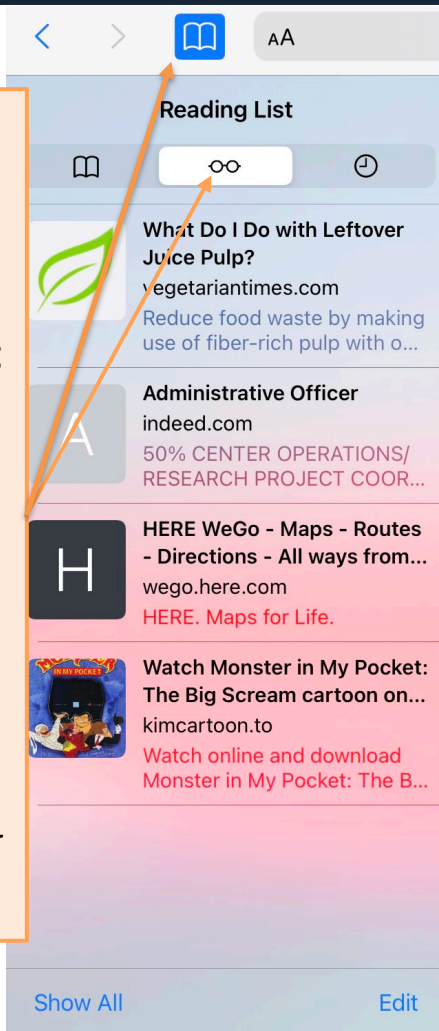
AA

Reading List

What Do I Do with Leftover Juice Pulp?
vegetariantimes.com
Reduce food waste by making use of fiber-rich pulp with o...

A

Administrative Officer
indeed.com
50% CENTER OPERATIONS/ RESEARCH PROJECT COOR...

H

HERE WeGo - Maps - Routes - Directions - All ways from...
wego.here.com
HERE. Maps for Life.

IN MY POCKET

Watch Monster in My Pocket: The Big Scream cartoon on...
kimcartoon.to
Watch online and download Monster in My Pocket: The B...

Show All

Edit